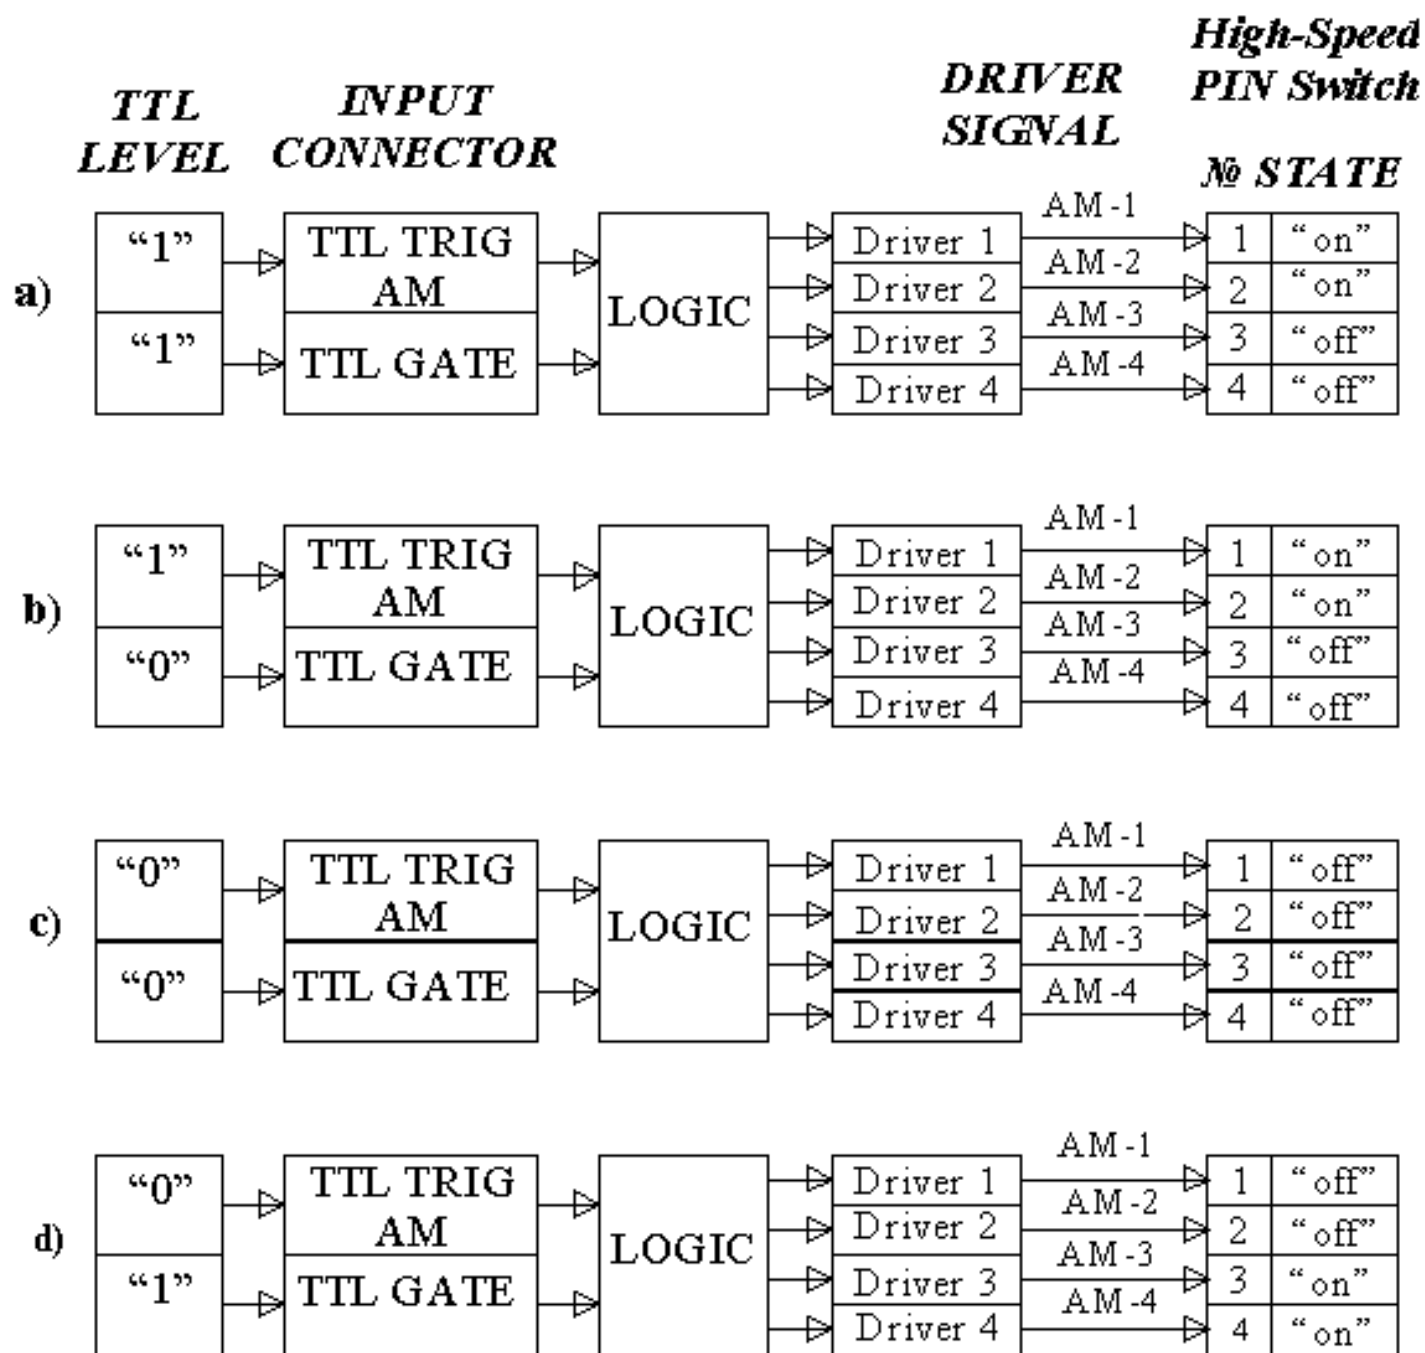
TTL LEVEL
INPUT CONNECTOR
DRIVER SIGNAL
High-Speed PIN Switch
№ STATE

a)
"1"
"1"
TTL TRIG AM
TTL GATE
LOGIC
Driver 1
Driver 2
Driver 3
Driver 4
AM-1
AM-2
AM-3
AM-4
| 1 | "on" |
|---|---|
| 2 | "on" |
| 3 | "off" |
| 4 | "off" |

b)
"1"
"0"
TTL TRIG AM
TTL GATE
LOGIC
Driver 1
Driver 2
Driver 3
Driver 4
AM-1
AM-2
AM-3
AM-4
| 1 | "on" |
|---|---|
| 2 | "on" |
| 3 | "off" |
| 4 | "off" |

c)
"0"
"0"
TTL TRIG AM
TTL GATE
LOGIC
Driver 1
Driver 2
Driver 3
Driver 4
AM-1
AM-2
AM-3
AM-4
| 1 | "off" |
|---|---|
| 2 | "off" |
| 3 | "off" |
| 4 | "off" |

d)
"0"
"1"
TTL TRIG AM
TTL GATE
LOGIC
Driver 1
Driver 2
Driver 3
Driver 4
AM-1
AM-2
AM-3
AM-4
| 1 | "off" |
|---|---|
| 2 | "off" |
| 3 | "on" |
| 4 | "on" |